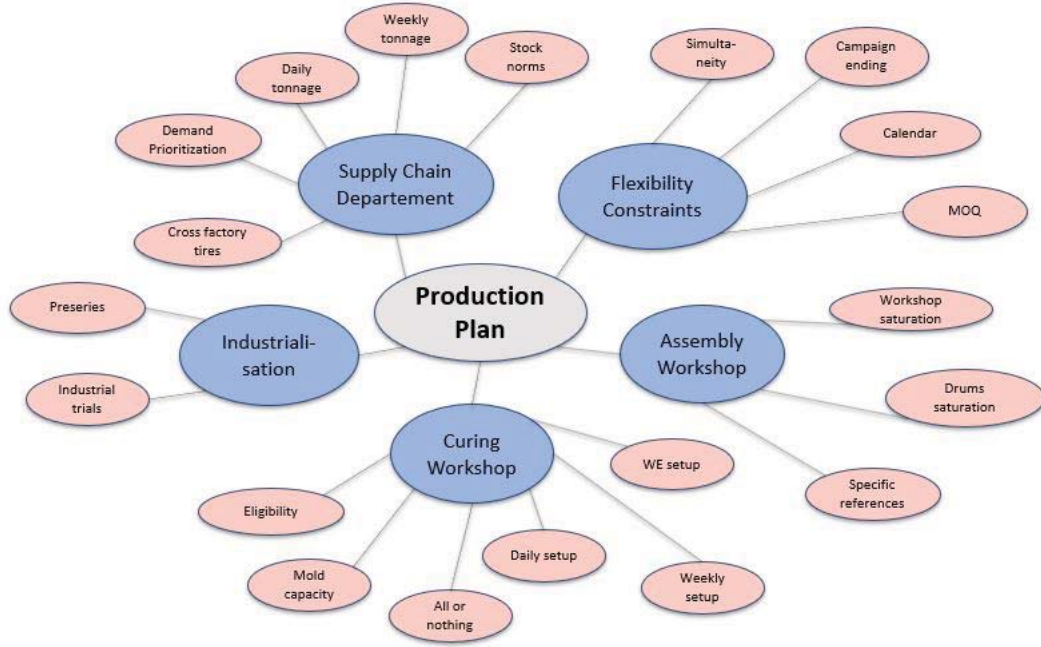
Production Plan

Supply Chain Departement

Demand Prioritization

Daily tonnage

Weekly tonnage

Stock norms

Cross factory tires

Flexibility Constraints

Simultaneity

Campaign ending

Calendar

MOQ

Industrialisation

Preseries

Industrial trials

Assembly Workshop

Workshop saturation

Drums saturation

Specific references

Curing Workshop

WE setup

Eligibility

Mold capacity

All or nothing

Daily setup

Weekly setup